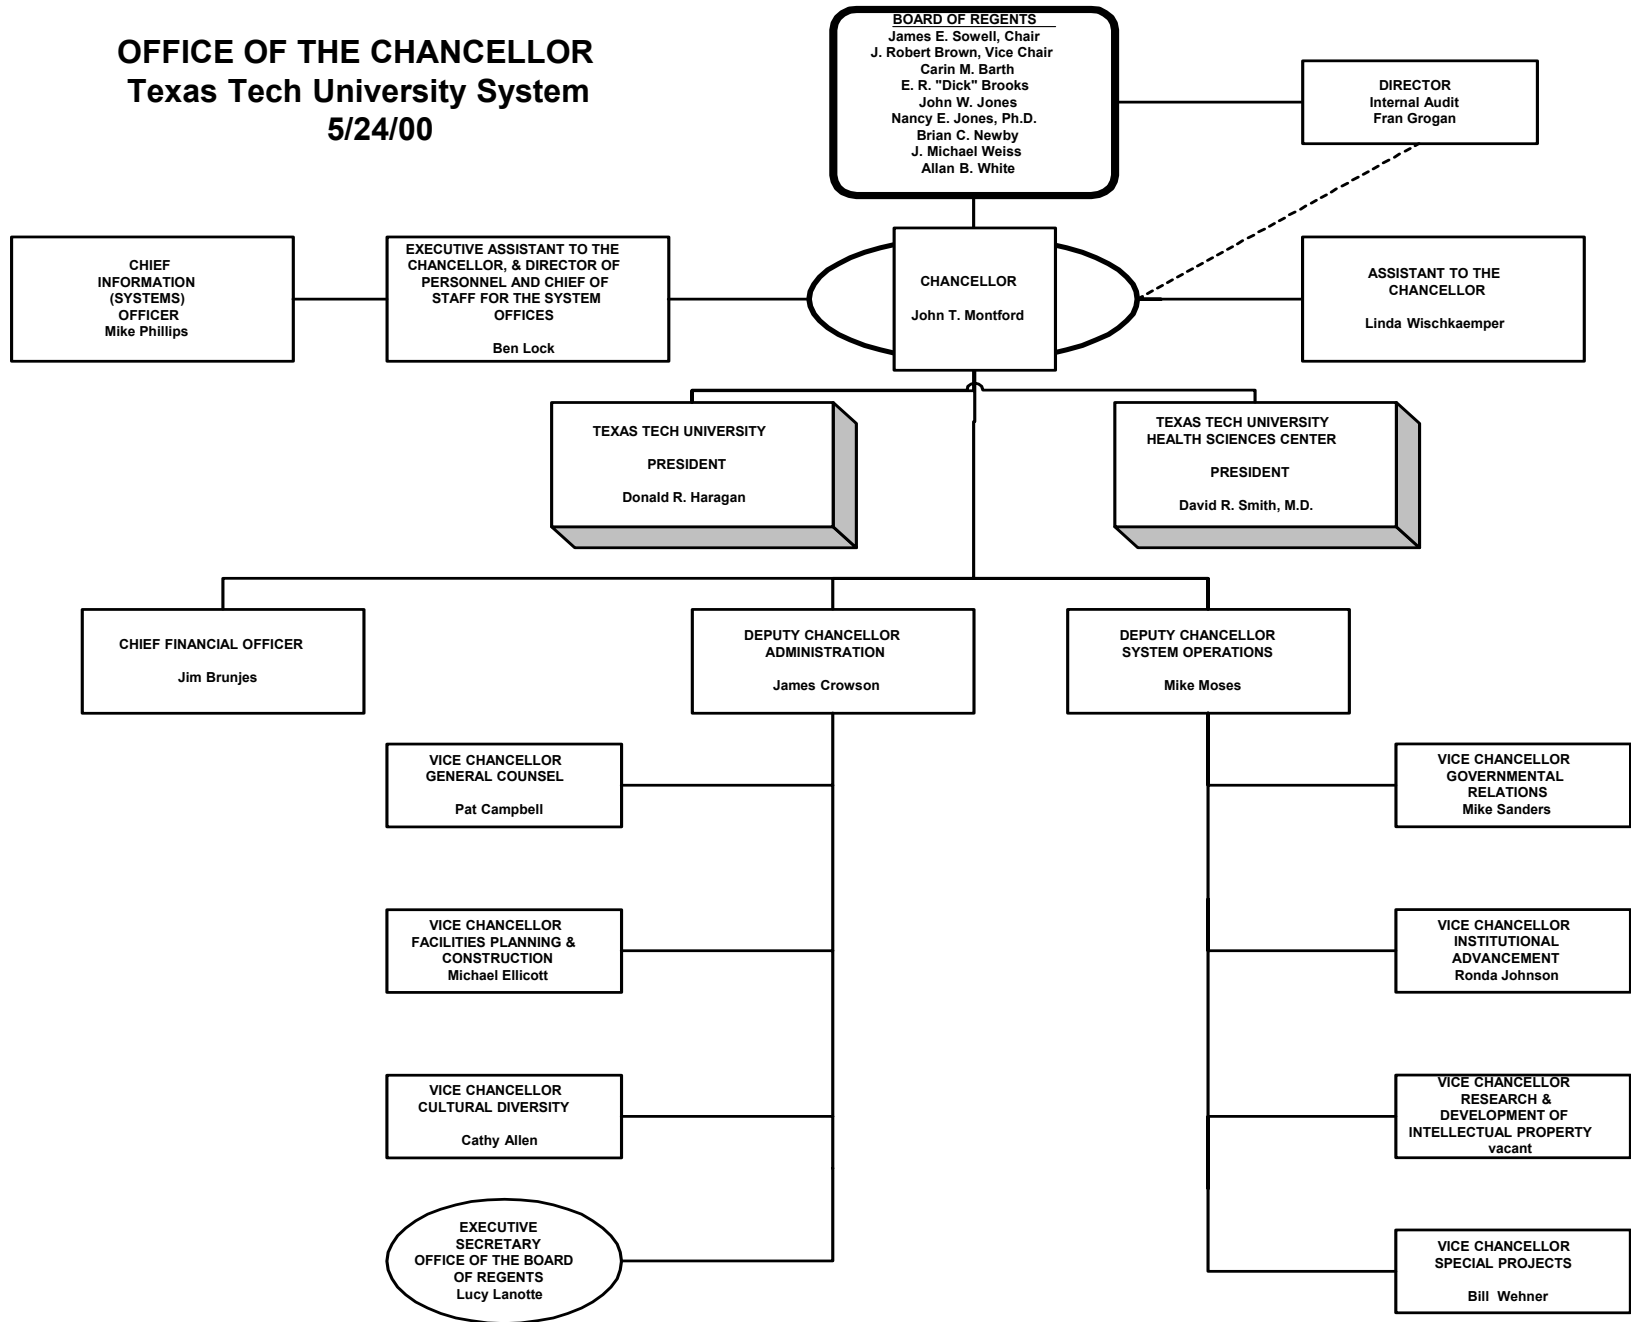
OFFICE OF THE CHANCELLOR
Texas Tech University System
5/24/00

BOARD OF REGENTS
James E. Sowell, Chair
J. Robert Brown, Vice Chair
Carin M. Barth
E. R. "Dick" Brooks
John W. Jones
Nancy E. Jones, Ph.D.
Brian C. Newby
J. Michael Weiss
Allan B. White

DIRECTOR
Internal Audit
Fran Grogan

CHIEF INFORMATION (SYSTEMS) OFFICER
Mike Phillips

EXECUTIVE ASSISTANT TO THE CHANCELLOR, & DIRECTOR OF PERSONNEL AND CHIEF OF STAFF FOR THE SYSTEM OFFICES
Ben Lock

CHANCELLOR
John T. Montford

ASSISTANT TO THE CHANCELLOR
Linda Wischkaemper

TEXAS TECH UNIVERSITY
PRESIDENT
Donald R. Haragan

TEXAS TECH UNIVERSITY HEALTH SCIENCES CENTER
PRESIDENT
David R. Smith, M.D.

CHIEF FINANCIAL OFFICER
Jim Brunjes

DEPUTY CHANCELLOR ADMINISTRATION
James Crowson

DEPUTY CHANCELLOR SYSTEM OPERATIONS
Mike Moses

VICE CHANCELLOR GENERAL COUNSEL
Pat Campbell

VICE CHANCELLOR FACILITIES PLANNING & CONSTRUCTION
Michael Ellicott

VICE CHANCELLOR CULTURAL DIVERSITY
Cathy Allen

EXECUTIVE SECRETARY OFFICE OF THE BOARD OF REGENTS
Lucy Lanotte

VICE CHANCELLOR GOVERNMENTAL RELATIONS
Mike Sanders

VICE CHANCELLOR INSTITUTIONAL ADVANCEMENT
Ronda Johnson

VICE CHANCELLOR RESEARCH & DEVELOPMENT OF INTELLECTUAL PROPERTY
vacant

VICE CHANCELLOR SPECIAL PROJECTS
Bill Wehner